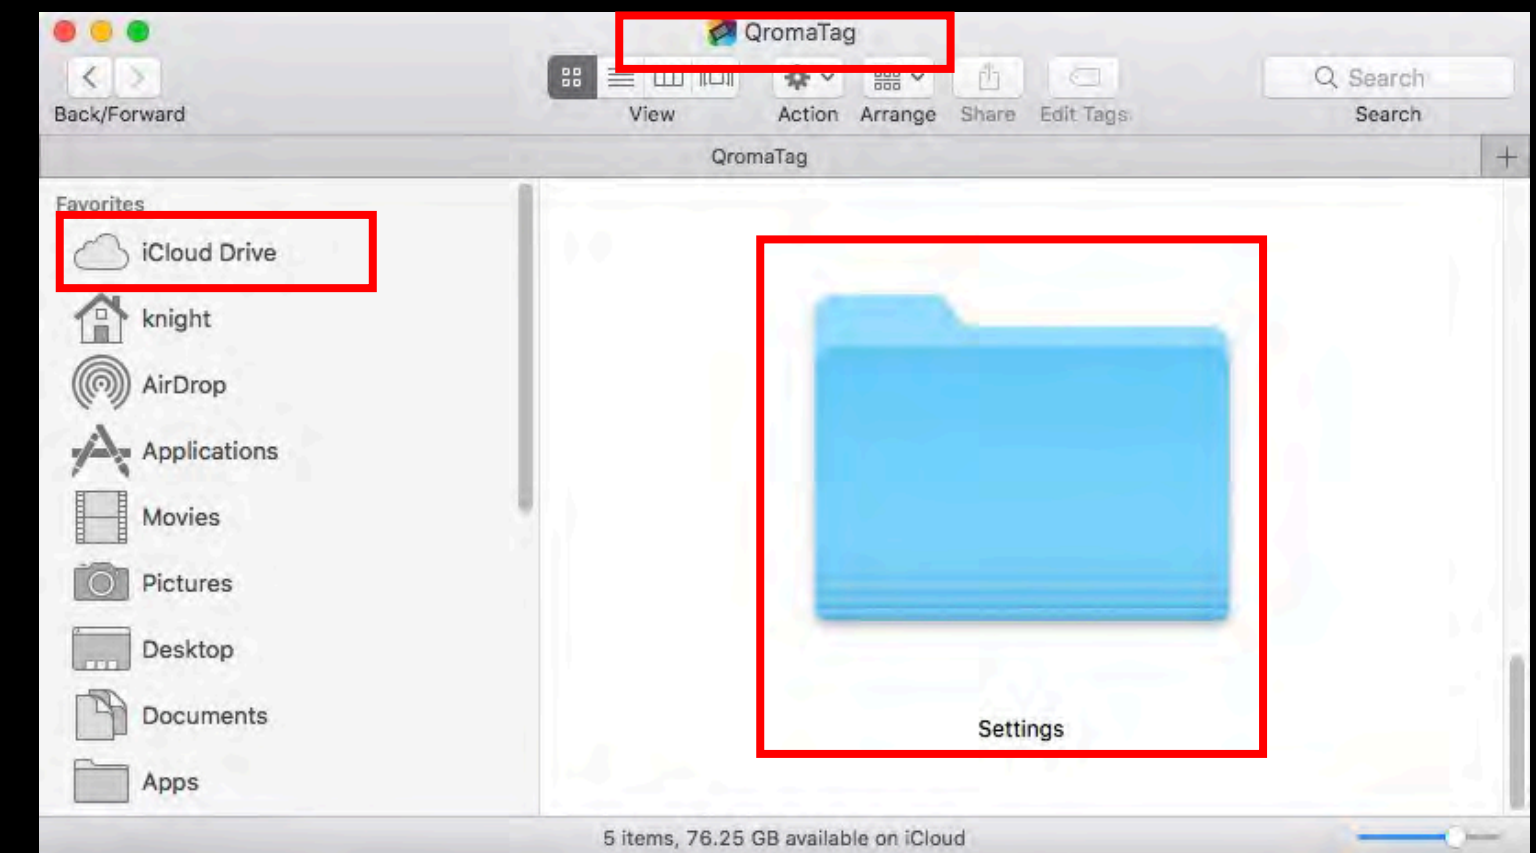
QromaTag

Back/Forward

View

Action

Arrange

Share

Edit Tags

Search

Search

QromaTag

Favorites

iCloud Drive

knight

AirDrop

Applications

Movies

Pictures

Desktop

Documents

Apps

Settings

5 items, 76.25 GB available on iCloud